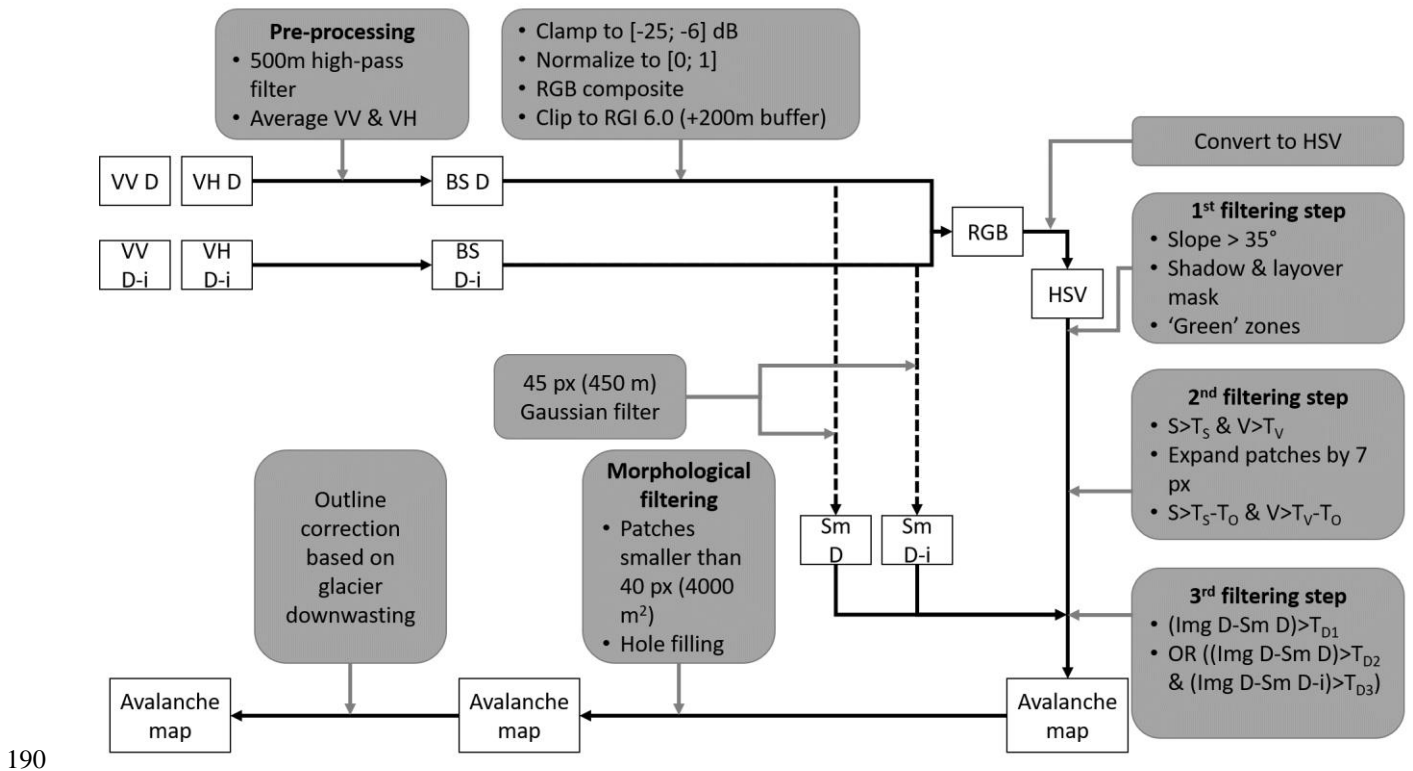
**Pre-processing**
• 500m high-pass filter
• Average VV & VH

• Clamp to [-25; -6] dB
• Normalize to [0; 1]
• RGB composite
• Clip to RGI 6.0 (+200m buffer)

Convert to HSV

VV D
VH D
BS D

VV D-i
VH D-i
BS D-i

RGB

HSV

**1$^{st}$ filtering step**
• Slope > 35°
• Shadow & layover mask
• 'Green' zones

45 px (450 m) Gaussian filter

**2$^{nd}$ filtering step**
• $S>T_S$ & $V>T_V$
• Expand patches by 7 px
• $S>T_S-T_O$ & $V>T_V-T_O$

Outline correction based on glacier downwasting

**Morphological filtering**
• Patches smaller than 40 px (4000 m$^2$)
• Hole filling

Sm D
Sm D-i

**3$^{rd}$ filtering step**
• (Img D-Sm D)$>T_{D1}$
• OR ((Img D-Sm D)$>T_{D2}$ & (Img D-Sm D-i)$>T_{D3}$)

Avalanche map
Avalanche map
Avalanche map

190